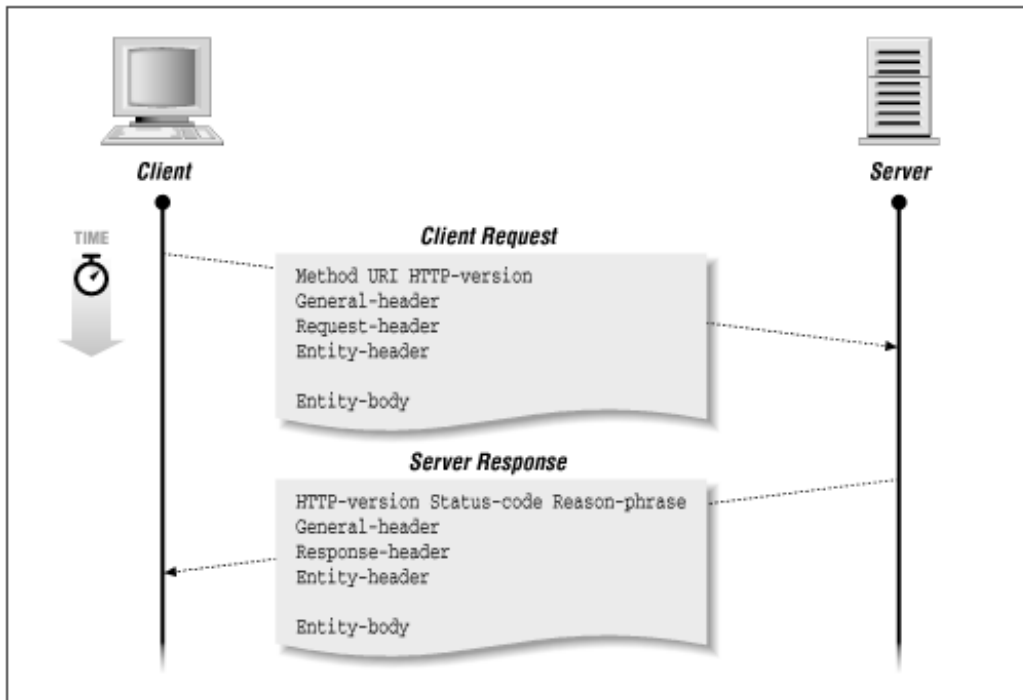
Client

Server

TIME

Client Request

Method URI HTTP-version
General-header
Request-header
Entity-header

Entity-body

Server Response

HTTP-version Status-code Reason-phrase
General-header
Response-header
Entity-header

Entity-body